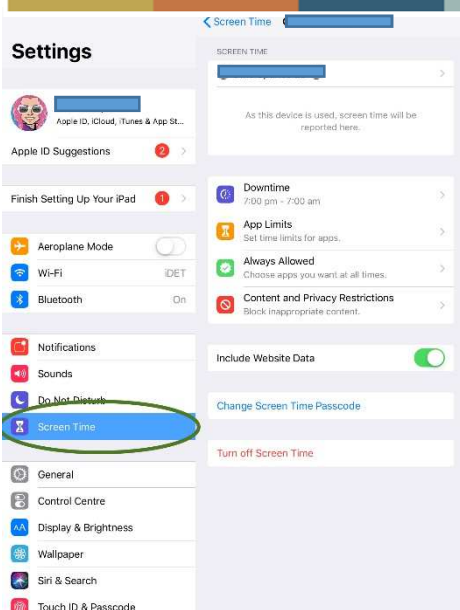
Settings

Apple ID, iCloud, iTunes & App St...

Apple ID Suggestions 2

Finish Setting Up Your iPad 1

Aeroplane Mode

Wi-Fi iDET

Bluetooth On

Notifications

Sounds

Do Not Disturb

Screen Time

General

Control Centre

Display & Brightness

Wallpaper

Siri & Search

Touch ID & Passcode

< Screen Time

SCREEN TIME

As this device is used, screen time will be reported here.

Downtime
7:00 pm - 7:00 am

App Limits
Set time limits for apps.

Always Allowed
Choose apps you want at all times.

Content and Privacy Restrictions
Block inappropriate content.

Include Website Data

Change Screen Time Passcode

Turn off Screen Time